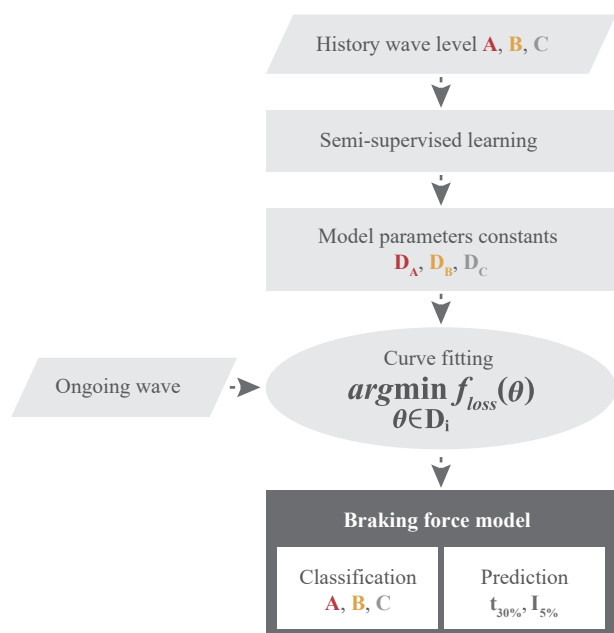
History wave level A, B, C

Semi-supervised learning

Model parameters constants
$D_A$, $D_B$, $D_C$

Ongoing wave

Curve fitting
$\underset{\theta \in D_i}{\arg\min} f_{loss}(\theta)$

Braking force model

Classification
A, B, C

Prediction
$t_{30\%}$, $I_{5\%}$